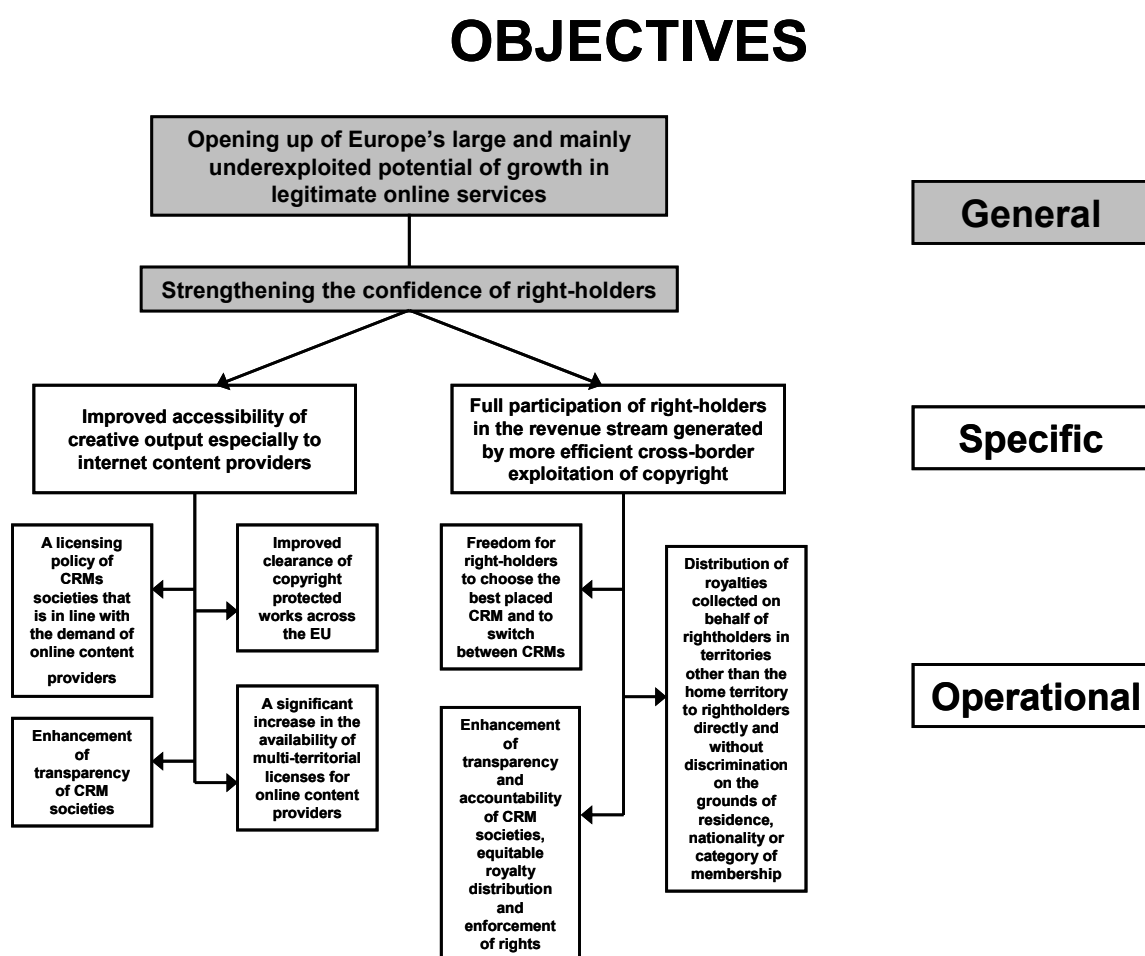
OBJECTIVES

Opening up of Europe's large and mainly underexploited potential of growth in legitimate online services

General

Strengthening the confidence of right-holders

Improved accessibility of creative output especially to internet content providers

Full participation of right-holders in the revenue stream generated by more efficient cross-border exploitation of copyright

Specific

A licensing policy of CRMs societies that is in line with the demand of online content providers

Improved clearance of copyright protected works across the EU

Enhancement of transparency of CRM societies

A significant increase in the availability of multi-territorial licenses for online content providers

Freedom for right-holders to choose the best placed CRM and to switch between CRMs

Distribution of royalties collected on behalf of rightholders in territories other than the home territory to rightholders directly and without discrimination on the grounds of residence, nationality or category of membership

Enhancement of transparency and accountability of CRM societies, equitable royalty distribution and enforcement of rights

Operational